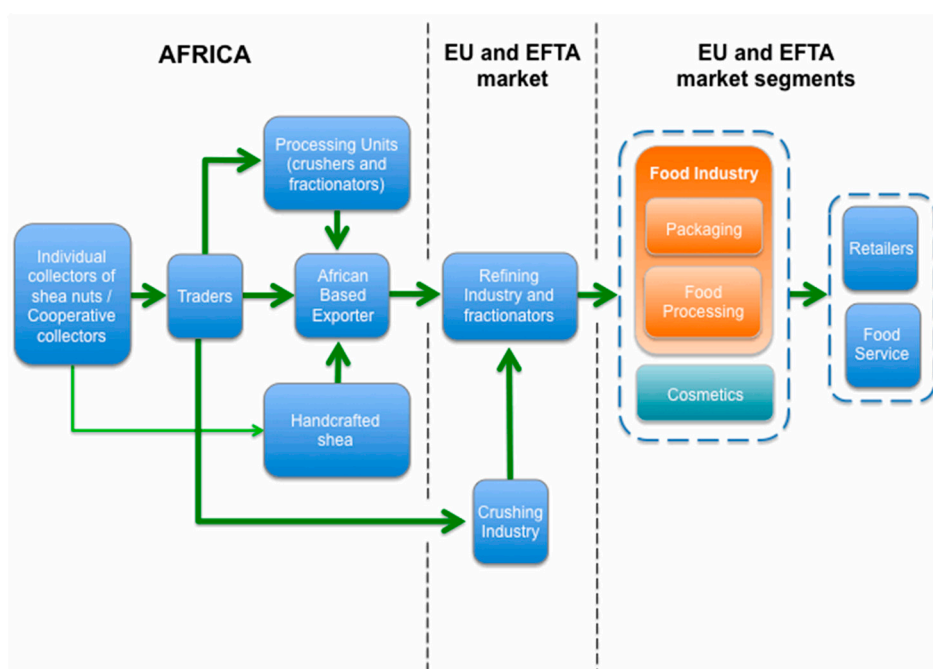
AFRICA

EU and EFTA market

EU and EFTA market segments

Individual collectors of shea nuts / Cooperative collectors

Traders

Processing Units (crushers and fractionators)

African Based Exporter

Handcrafted shea

Refining Industry and fractionators

Crushing Industry

Food Industry

Packaging

Food Processing

Cosmetics

Retailers

Food Service